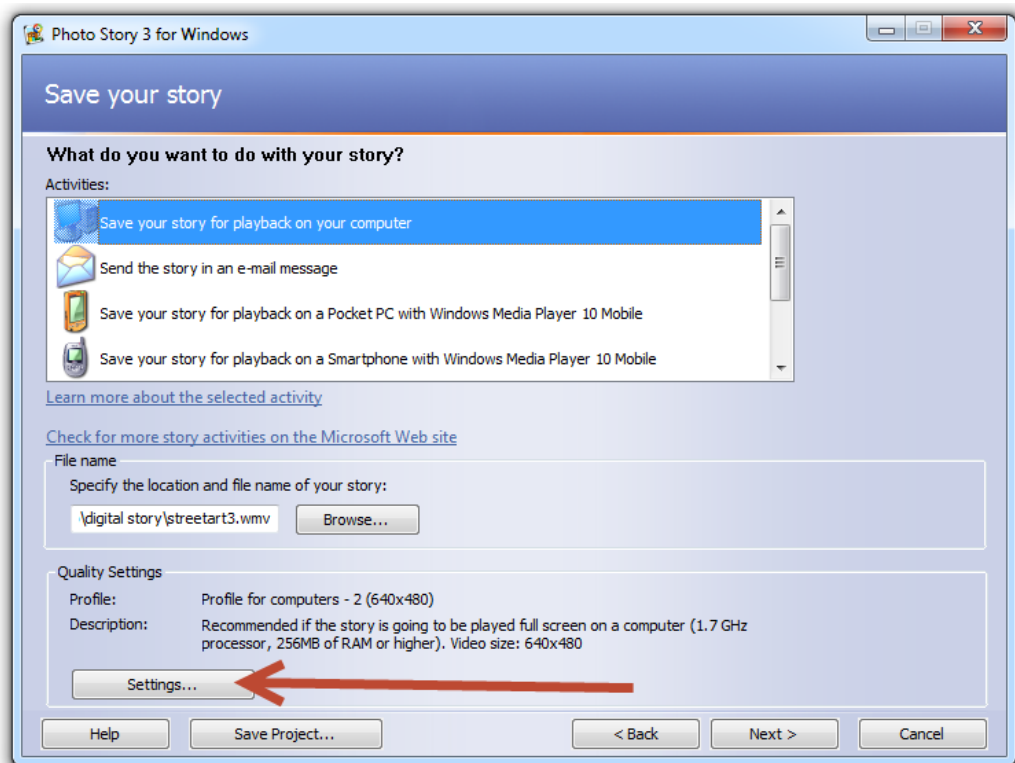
Photo Story 3 for Windows

Save your story

What do you want to do with your story?

Activities:

Save your story for playback on your computer

Send the story in an e-mail message

Save your story for playback on a Pocket PC with Windows Media Player 10 Mobile

Save your story for playback on a Smartphone with Windows Media Player 10 Mobile

Learn more about the selected activity

Check for more story activities on the Microsoft Web site

File name

Specify the location and file name of your story:

\digital story\streetart3.wmv

Browse...

Quality Settings

Profile: Profile for computers - 2 (640x480)

Description: Recommended if the story is going to be played full screen on a computer (1.7 GHz processor, 256MB of RAM or higher). Video size: 640x480

Settings...

Help

Save Project...

< Back

Next >

Cancel